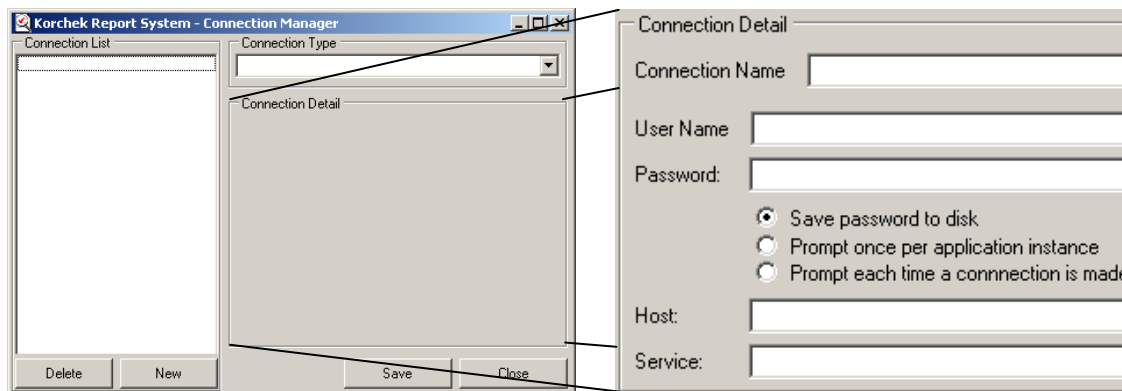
Korchek Report System - Connection Manager

Connection List

Connection Type

Connection Detail

Delete

New

Save

Close

Connection Detail

Connection Name

User Name

Password:

Save password to disk

Prompt once per application instance

Prompt each time a connnection is made

Host:

Service: